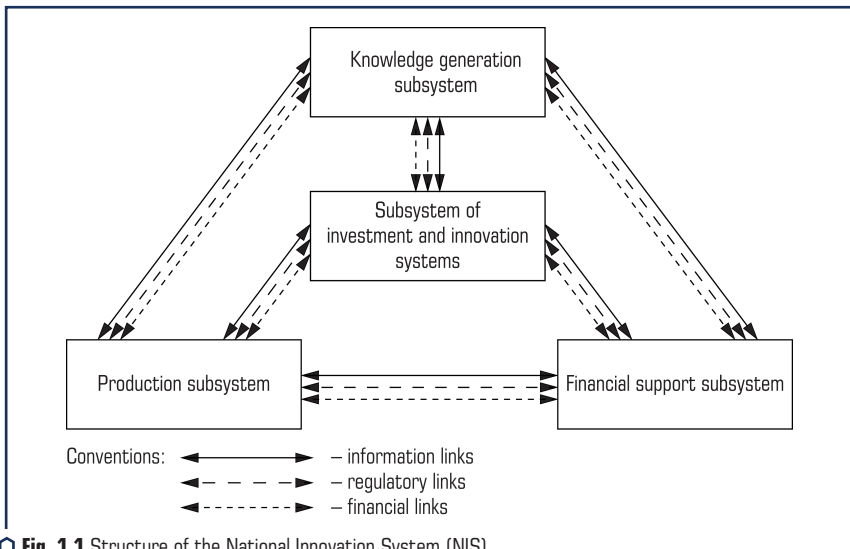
Knowledge generation subsystem

Subsystem of investment and innovation systems

Production subsystem

Financial support subsystem

Conventions: – information links
– regulatory links
– financial links

Fig. 1.1 Structure of the National Innovation System (NIS)